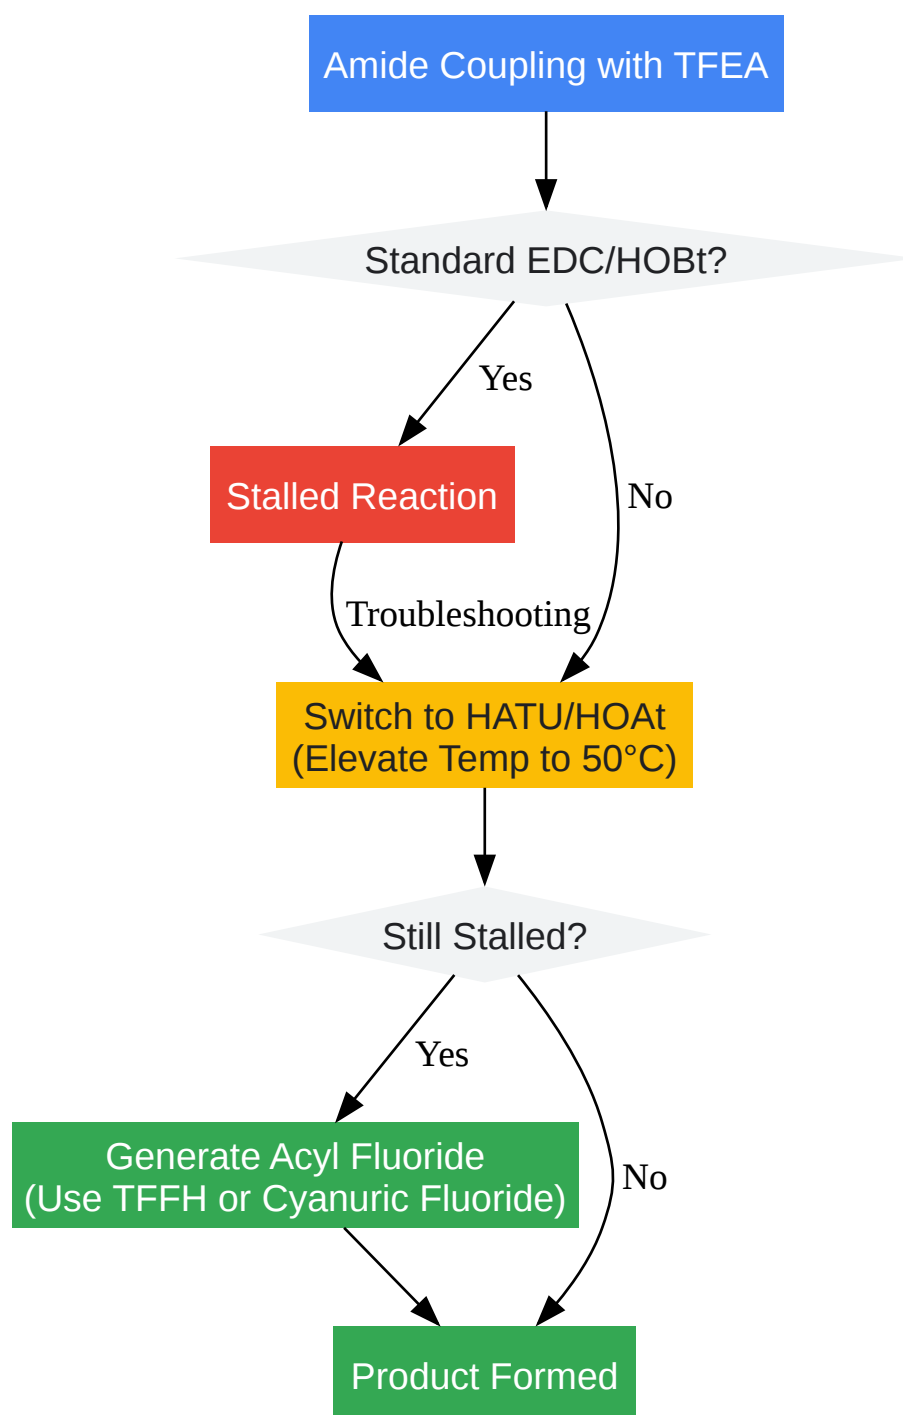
Amide Coupling with TFEA

Standard EDC/HOBt?

Yes

No

Stalled Reaction

Troubleshooting

Switch to HATU/HOAt
(Elevate Temp to 50°C)

Still Stalled?

Yes

No

Generate Acyl Fluoride
(Use TFFH or Cyanuric Fluoride)

Product Formed